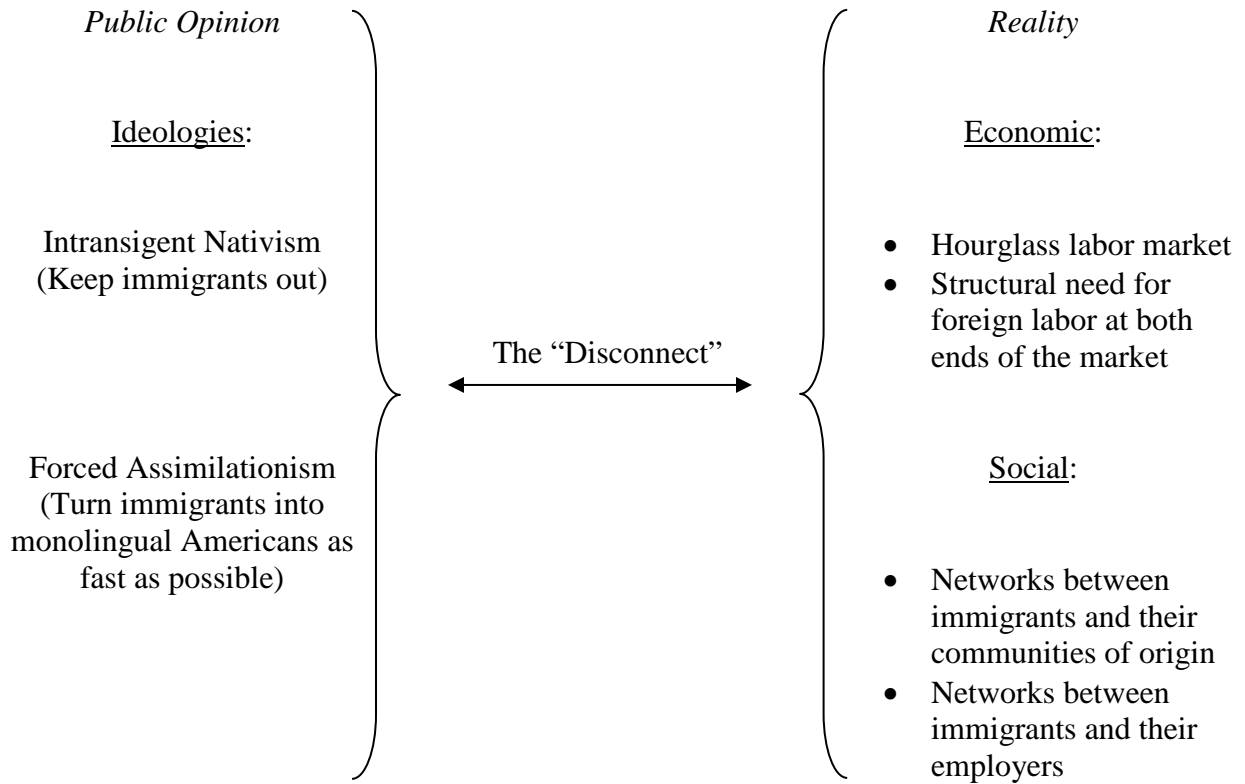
Public Opinion

Ideologies:

Intransigent Nativism (Keep immigrants out)

Forced Assimilationism (Turn immigrants into monolingual Americans as fast as possible)

The "Disconnect"

Reality

Economic:

- Hourglass labor market
- Structural need for foreign labor at both ends of the market

Social:

- Networks between immigrants and their communities of origin
- Networks between immigrants and their employers